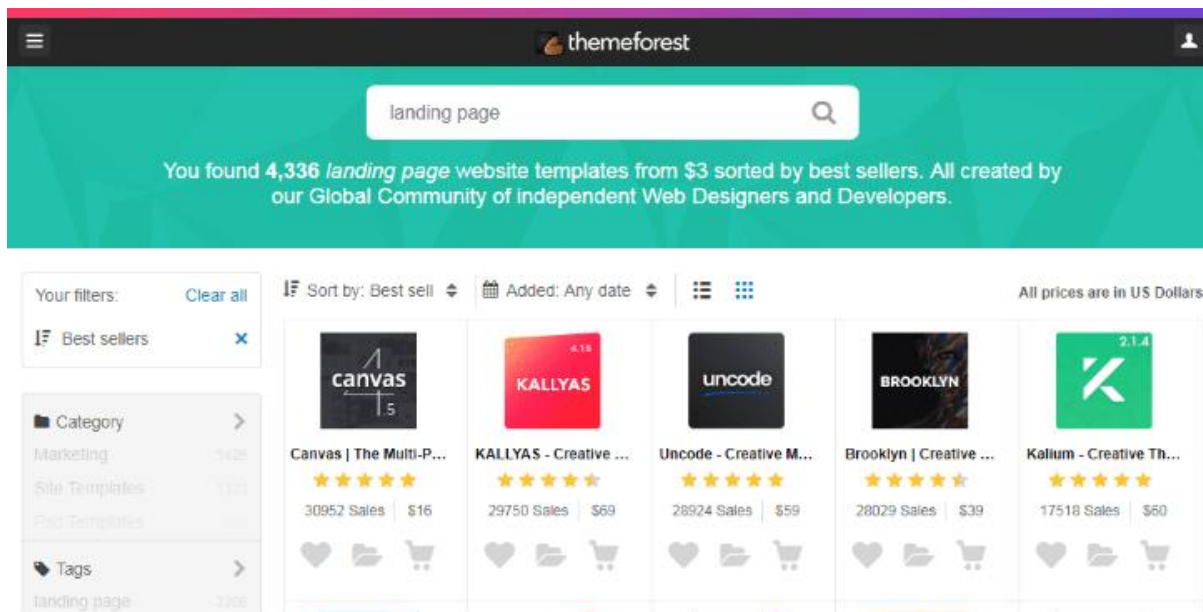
themeforest

landing page

You found **4,336** *landing page* website templates from $3 sorted by best sellers. All created by our Global Community of independent Web Designers and Developers.

Your filters: Clear all

Best sellers ×

Category

Marketing 1426

Site Templates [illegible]

Psd Templates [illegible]

Tags

landing page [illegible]

Sort by: Best sell

Added: Any date

All prices are in US Dollars

canvas 5

Canvas | The Multi-P...

30952 Sales $16

4.18 KALLYAS

KALLYAS - Creative ...

29750 Sales $69

uncode

Uncode - Creative M...

28924 Sales $59

BROOKLYN

Brooklyn | Creative ...

28029 Sales $39

2.1.4

Kalium - Creative Th...

17518 Sales $60